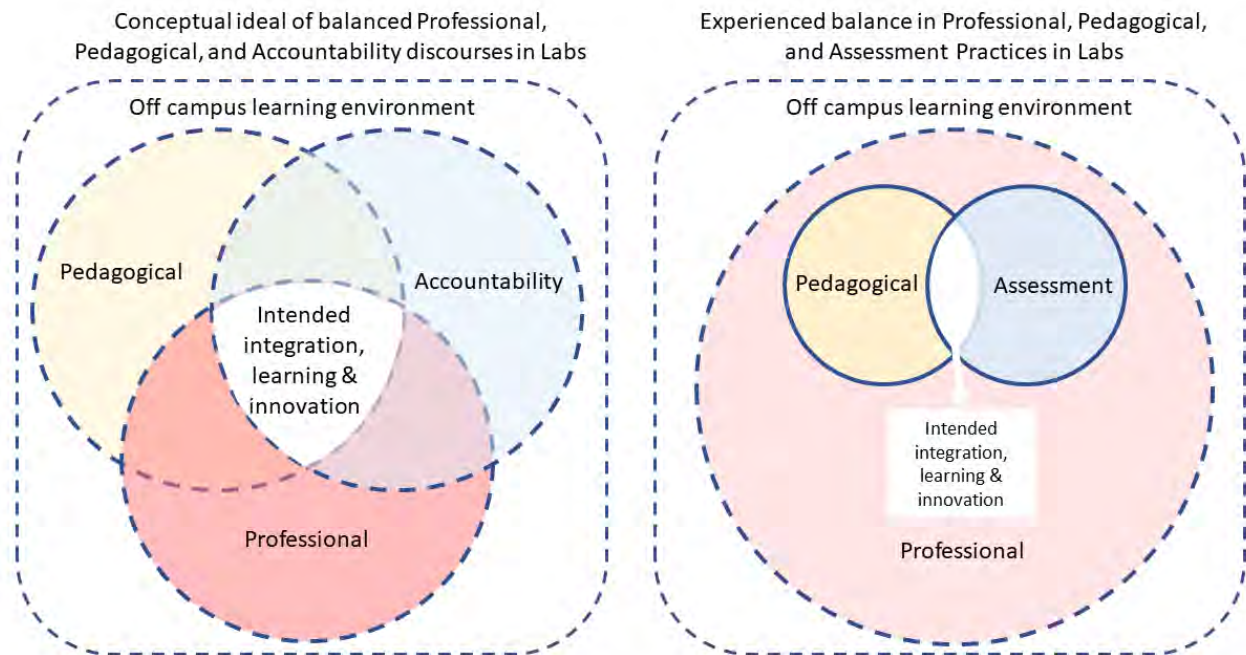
Conceptual ideal of balanced Professional, Pedagogical, and Accountability discourses in Labs

Off campus learning environment

Pedagogical

Accountability

Intended integration, learning & innovation

Professional

Experienced balance in Professional, Pedagogical, and Assessment Practices in Labs

Off campus learning environment

Pedagogical

Assessment

Intended integration, learning & innovation

Professional